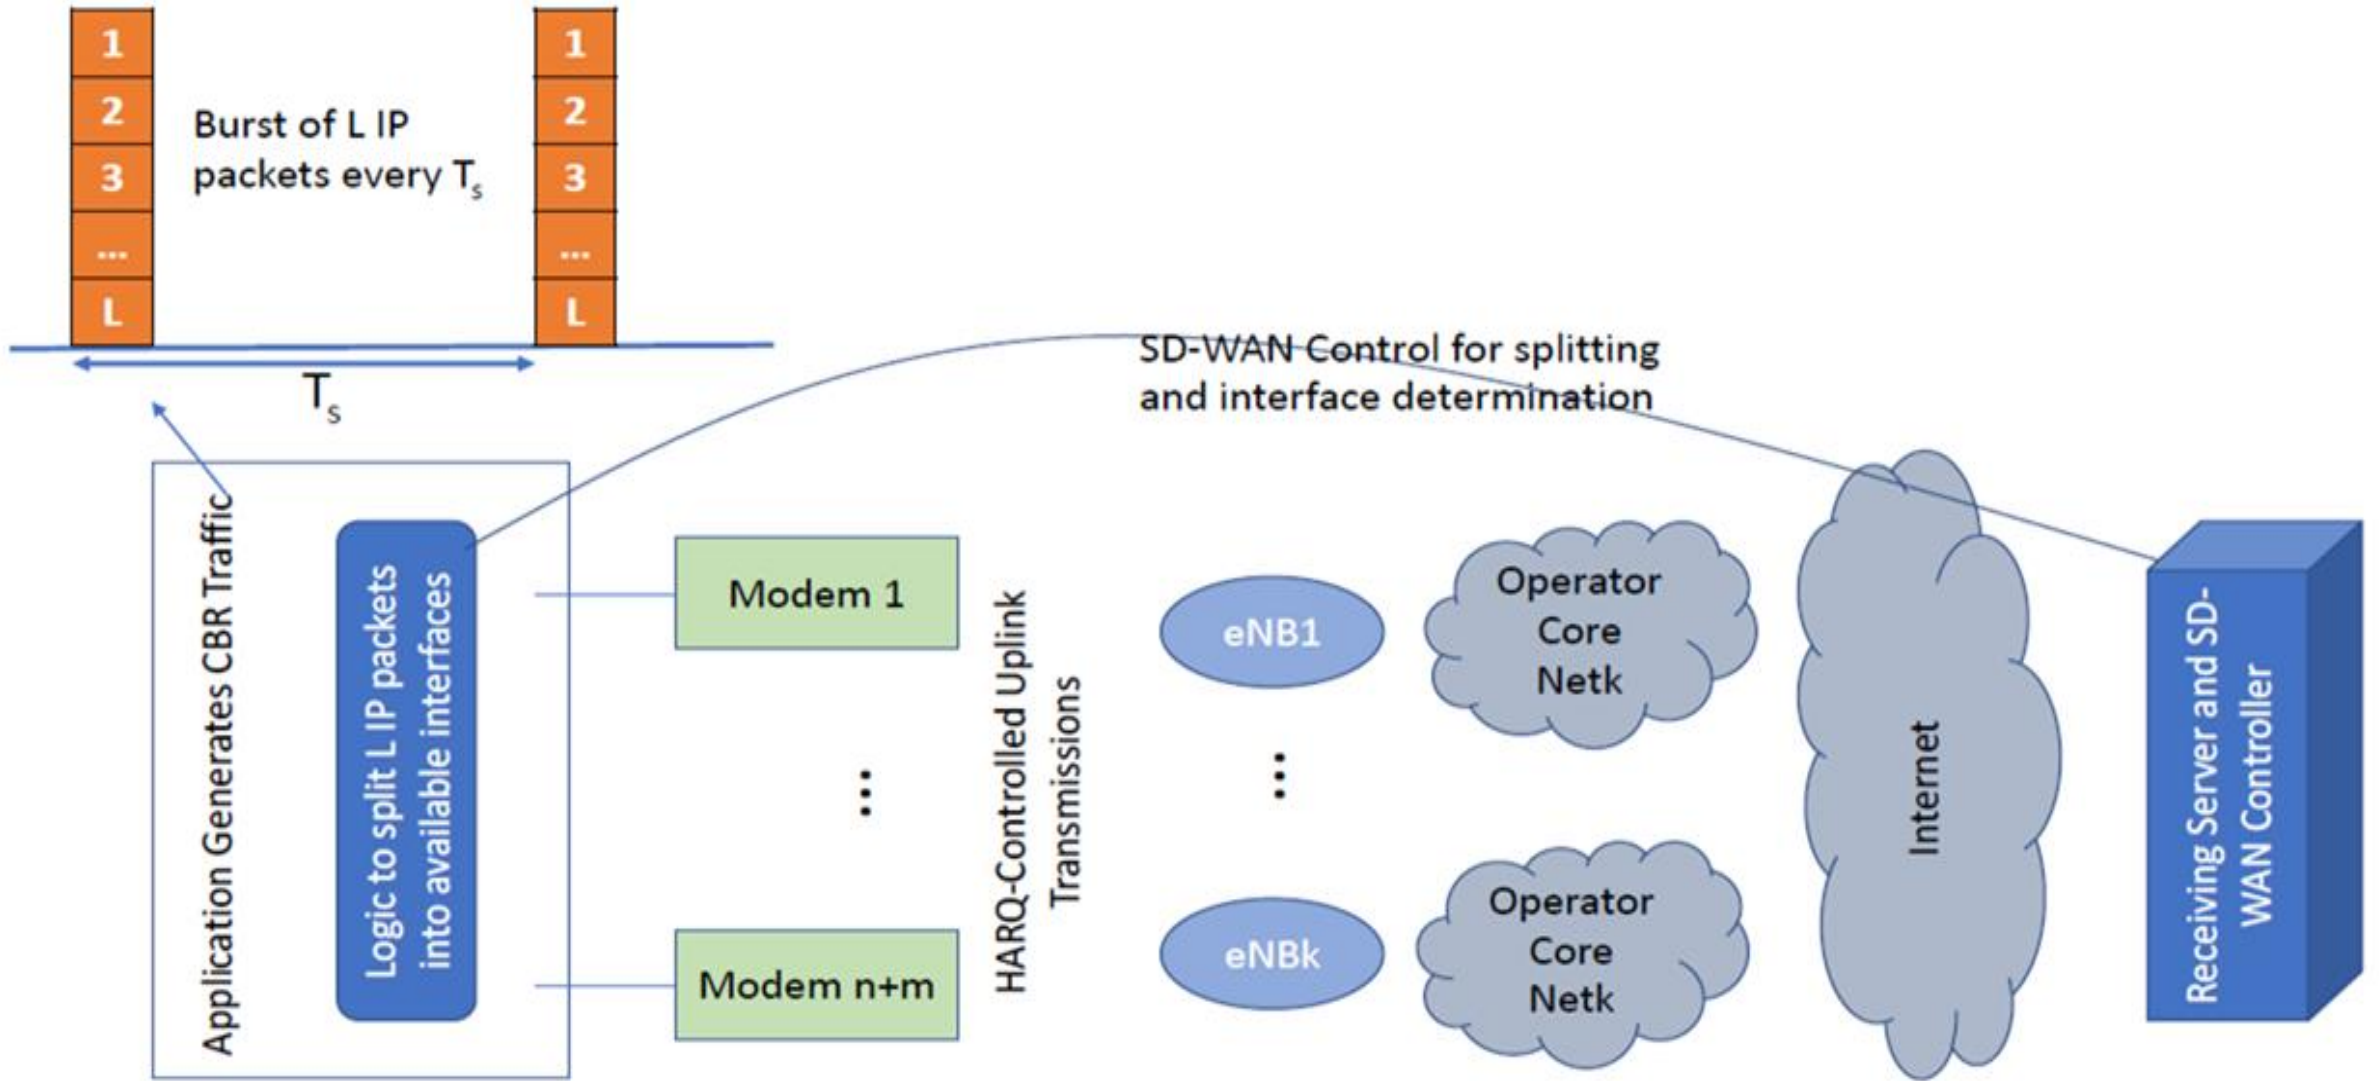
1
2
3
...
L

Burst of L IP packets every $T_s$

1
2
3
...
L

$T_s$

SD-WAN Control for splitting and interface determination

Application Generates CBR Traffic

Logic to split L IP packets into available interfaces

Modem 1

...

Modem n+m

HARQ-Controlled Uplink Transmissions

eNB1

...

eNBk

Operator Core Netk

Operator Core Netk

Internet

Receiving Server and SD-WAN Controller